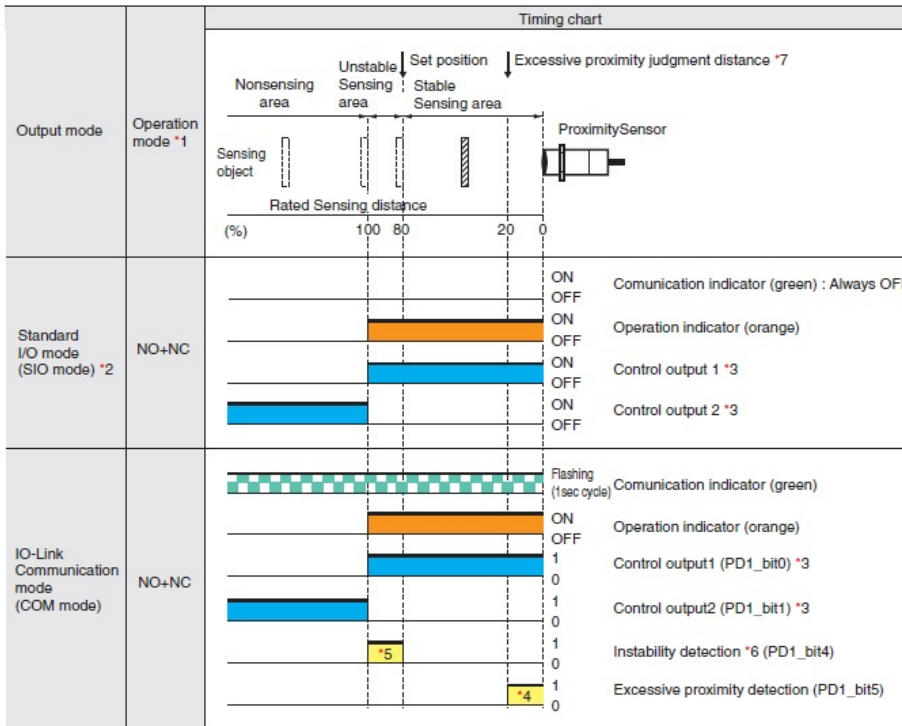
| Output mode | Operation mode *1 | Timing chart |
|---|---|---|
| | | Nonsensing area; Unstable Sensing area; Set position; Stable Sensing area; Excessive proximity judgment distance *7; ProximitySensor; Sensing object; Rated Sensing distance; (%) 100 80 20 0 |
| Standard I/O mode (SIO mode) *2 | NO+NC | ON OFF Comunication indicator (green) : Always OF; ON OFF Operation indicator (orange); ON OFF Control output 1 *3; ON OFF Control output 2 *3 |
| IO-Link Communication mode (COM mode) | NO+NC | Flashing (1sec cycle) Comunication indicator (green); ON OFF Operation indicator (orange); 1 0 Control output1 (PD1_bit0) *3; 1 0 Control output2 (PD1_bit1) *3; *5 1 0 Instability detection *6 (PD1_bit4); *4 1 0 Excessive proximity detection (PD1_bit5) |